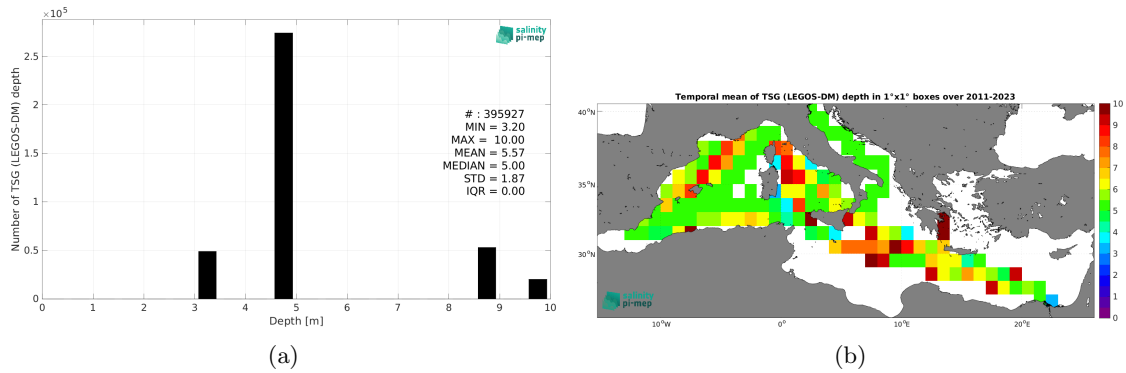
$\times 10^5$

salinity pi-mep

2.5

2

1.5

1

0.5

0

Number of TSG (LEGOS-DM) depth

# : 395927
MIN = 3.20
MAX = 10.00
MEAN = 5.57
MEDIAN = 5.00
STD = 1.87
IQR = 0.00

0 1 2 3 4 5 6 7 8 9 10

Depth [m]

(a)

Temporal mean of TSG (LEGOS-DM) depth in 1°x1° boxes over 2011-2023

40°N

35°N

30°N

10°W 0° 10°E 20°E

salinity pi-mep

10 9 8 7 6 5 4 3 2 1 0

(b)